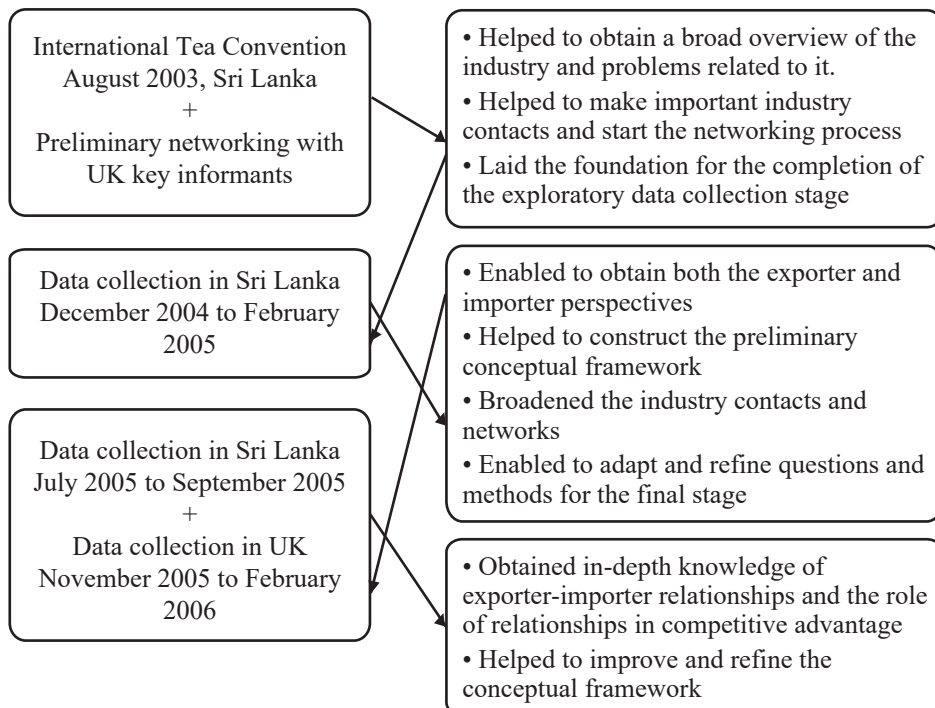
International Tea Convention
August 2003, Sri Lanka
+
Preliminary networking with UK key informants

• Helped to obtain a broad overview of the industry and problems related to it.
• Helped to make important industry contacts and start the networking process
• Laid the foundation for the completion of the exploratory data collection stage

Data collection in Sri Lanka
December 2004 to February 2005

• Enabled to obtain both the exporter and importer perspectives
• Helped to construct the preliminary conceptual framework
• Broadened the industry contacts and networks
• Enabled to adapt and refine questions and methods for the final stage

Data collection in Sri Lanka
July 2005 to September 2005
+
Data collection in UK
November 2005 to February 2006

• Obtained in-depth knowledge of exporter-importer relationships and the role of relationships in competitive advantage
• Helped to improve and refine the conceptual framework